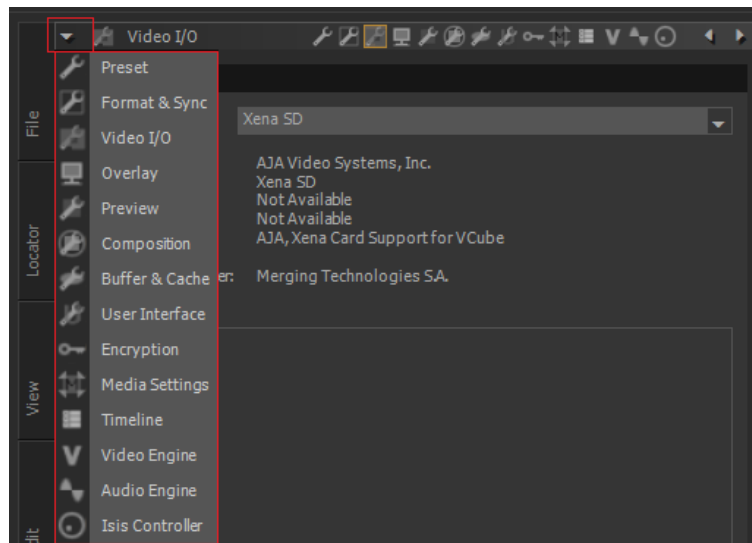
Video I/O

V

File

Locator

View

dit

Preset
Format & Sync
Video I/O
Overlay
Preview
Composition
Buffer & Cache
User Interface
Encryption
Media Settings
Timeline
Video Engine
Audio Engine
Isis Controller

Xena SD

AJA Video Systems, Inc.
Xena SD
Not Available
Not Available
AJA, Xena Card Support for VCube

er: Merging Technologies S.A.